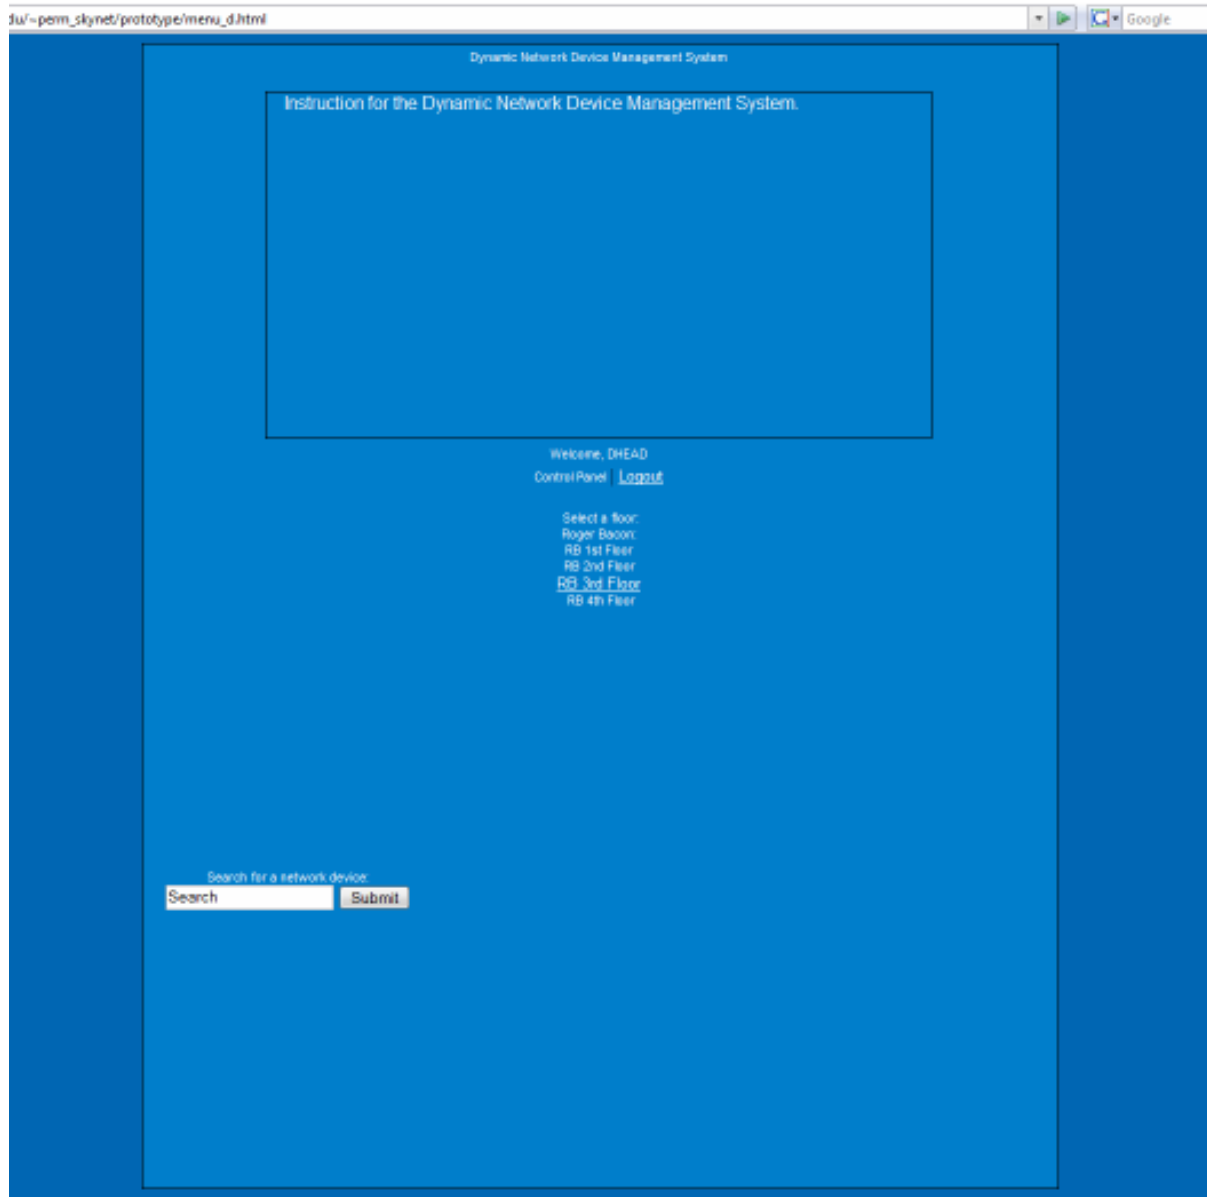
du/~perm_skynet/prototype/menu_d.html

Google

Dynamic Network Device Management System

Instruction for the Dynamic Network Device Management System.

Welcome, DHEAD

Control Panel | Logout

Select a floor:
Roger Bacon:
RB 1st Floor
RB 2nd Floor
RB 3rd Floor
RB 4th Floor

Search for a network device:
Search
Submit